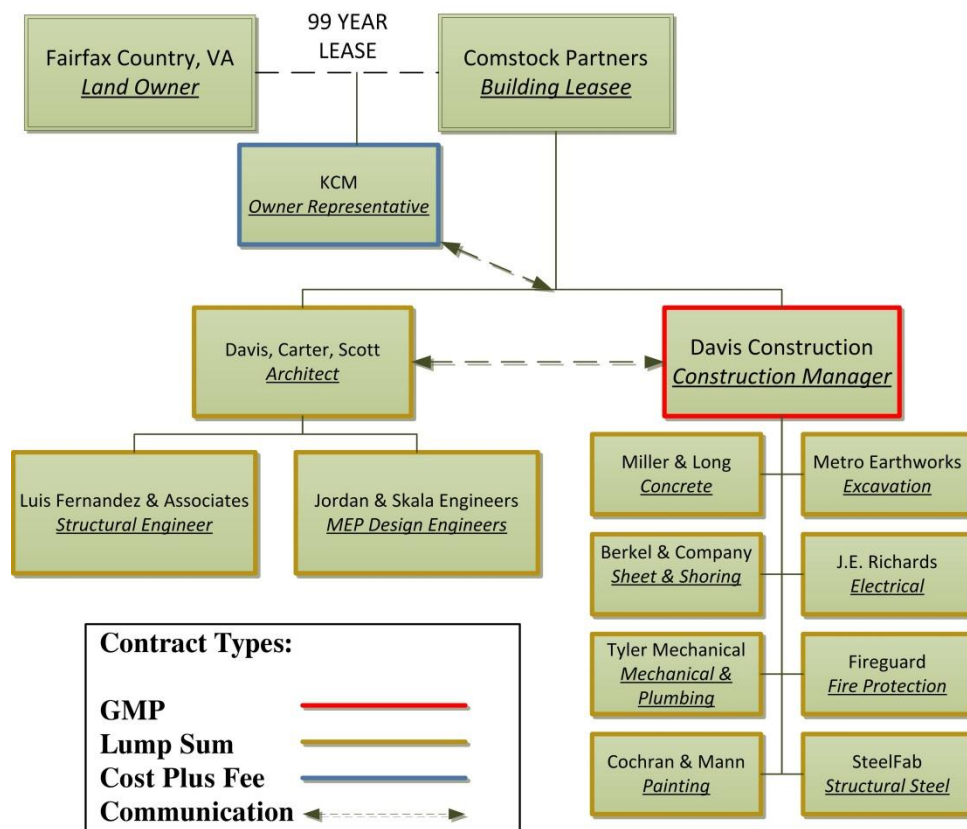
Fairfax Country, VA
Land Owner

99 YEAR LEASE

Comstock Partners
Building Leasee

KCM
Owner Representative

Davis, Carter, Scott
Architect

Davis Construction
Construction Manager

Luis Fernandez & Associates
Structural Engineer

Jordan & Skala Engineers
MEP Design Engineers

Miller & Long
Concrete

Metro Earthworks
Excavation

Berkel & Company
Sheet & Shoring

J.E. Richards
Electrical

Tyler Mechanical
Mechanical & Plumbing

Fireguard
Fire Protection

Cochran & Mann
Painting

SteelFab
Structural Steel

Contract Types:

GMP
Lump Sum
Cost Plus Fee
Communication